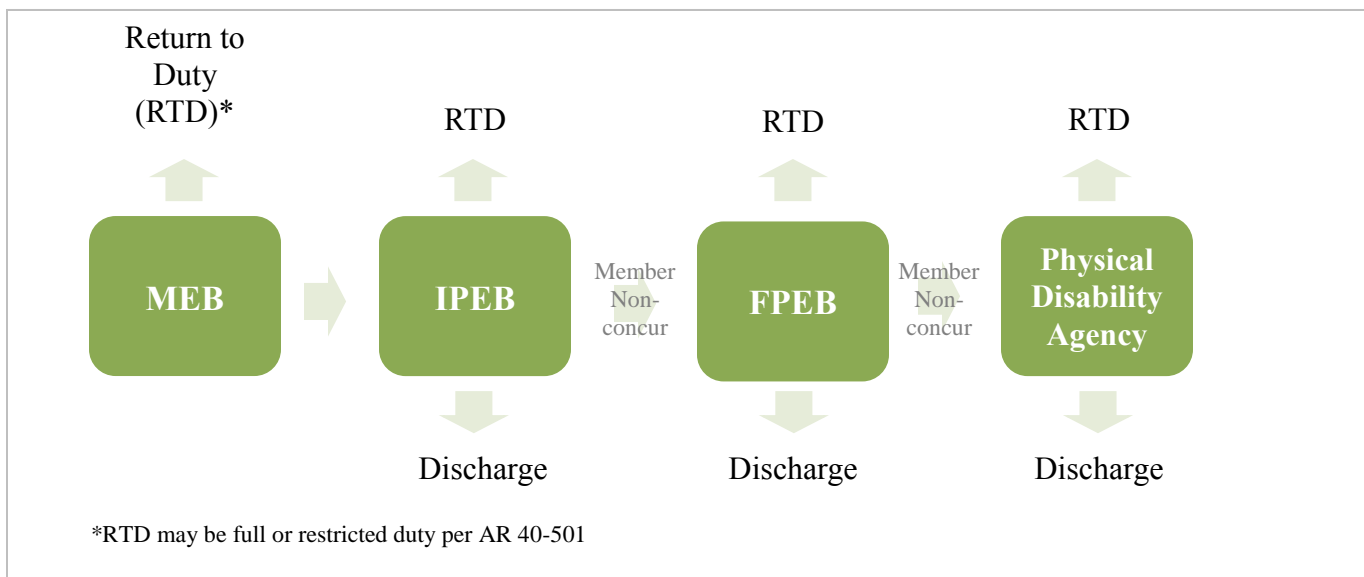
Return to Duty (RTD)*

RTD

RTD

RTD

MEB

IPEB

Member Non-concur

FPEB

Member Non-concur

Physical Disability Agency

Discharge

Discharge

Discharge

*RTD may be full or restricted duty per AR 40-501